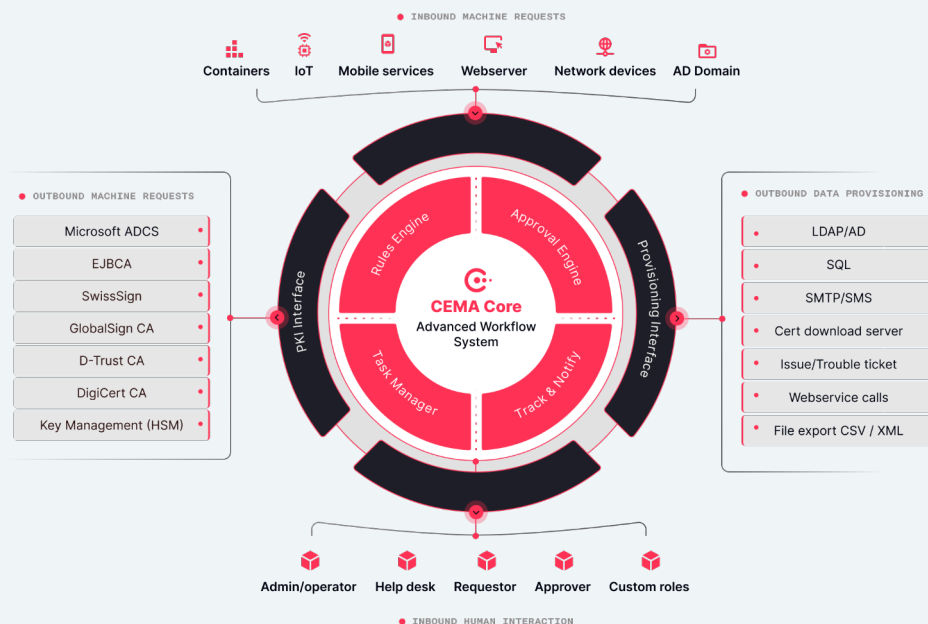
INBOUND MACHINE REQUESTS

Containers IoT Mobile services Webserver Network devices AD Domain

OUTBOUND MACHINE REQUESTS

Microsoft ADCS
EJBCA
SwissSign
GlobalSign CA
D-Trust CA
DigiCert CA
Key Management (HSM)

PKI Interface

Rules Engine

Approval Engine

CEMA Core
Advanced Workflow System

Task Manager

Track & Notify

Provisioning Interface

OUTBOUND DATA PROVISIONING

LDAP/AD
SQL
SMTP/SMS
Cert download server
Issue/Trouble ticket
Webservice calls
File export CSV / XML

Admin/operator Help desk Requestor Approver Custom roles

INBOUND HUMAN INTERACTION